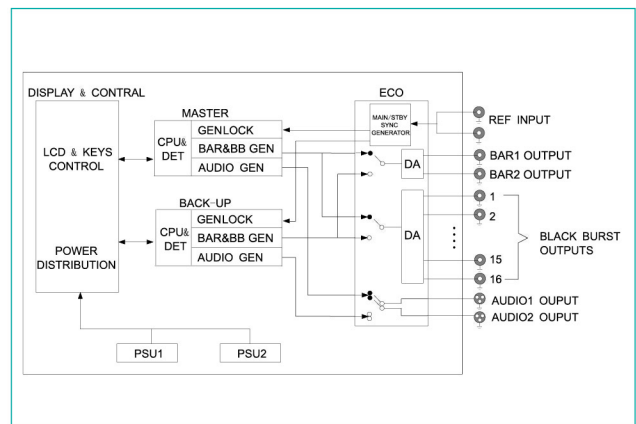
DISPLAY & CONTRAL

LCD & KEYS CONTROL

POWER DISTRIBUTION

MASTER

CPU& DET

GENLOCK

BAR&BB GEN

AUDIO GEN

BACK-UP

CPU& DET

GENLOCK

BAR&BB GEN

AUDIO GEN

ECO

MAIN/STBY SYNC GENERATOR

DA

DA

REF INPUT

BAR1 OUTPUT

BAR2 OUTPUT

1

2

15

16

BLACK BURST OUTPUTS

AUDIO1 OUPUT

AUDIO2 OUPUT

PSU1

PSU2